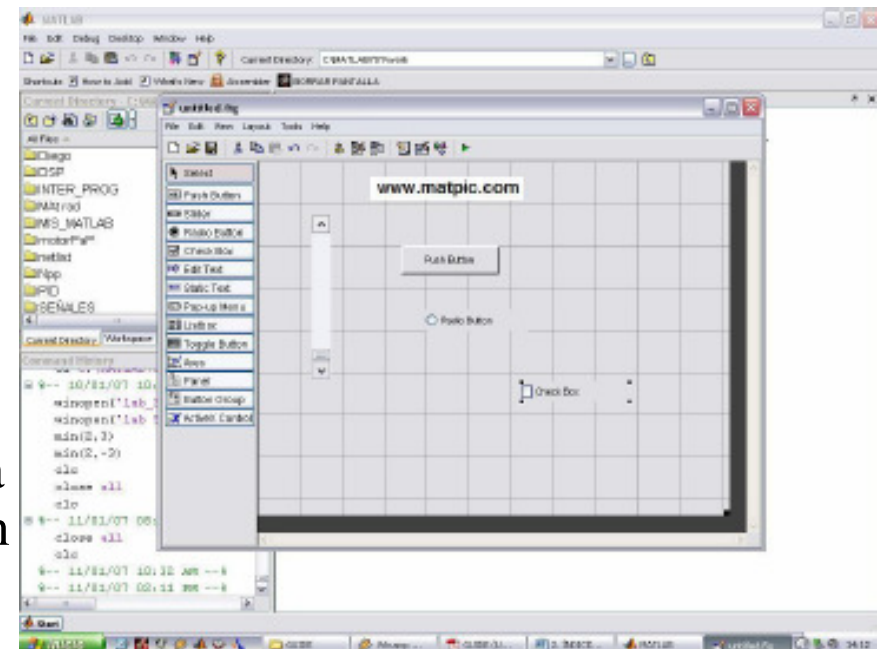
MATLAB

File Edit Debug Desktop Window Help

Current Directory: C:\MATLAB7\work

Shortcuts How to Add What's New Assembler BORRAR PANTALLA

Current Directory

All Files

Diego
DSP
INTER_PROG
MAtrad
MIS_MATLAB
motorPaP
netlad
Npp
PID
SEÑALES

Current Directory Workspace

Command History

%-- 10/01/07 10:
winopen('lab_
winopen('lab
min(2,3)
min(2,-3)
clc
close all
clc
%-- 11/01/07 08:
close all
clc
%-- 11/01/07 10:10 AM --%
%-- 11/01/07 02:11 PM --%

Start

untitled.fig

File Edit View Layout Tools Help

Select
Push Button
Slider
Radio Button
Check Box
Edit Text
Static Text
Pop-up Menu
Listbox
Toggle Button
Axes
Panel
Button Group
ActiveX Control

www.matpic.com

Push Button

Radio Button

Check Box

a
n